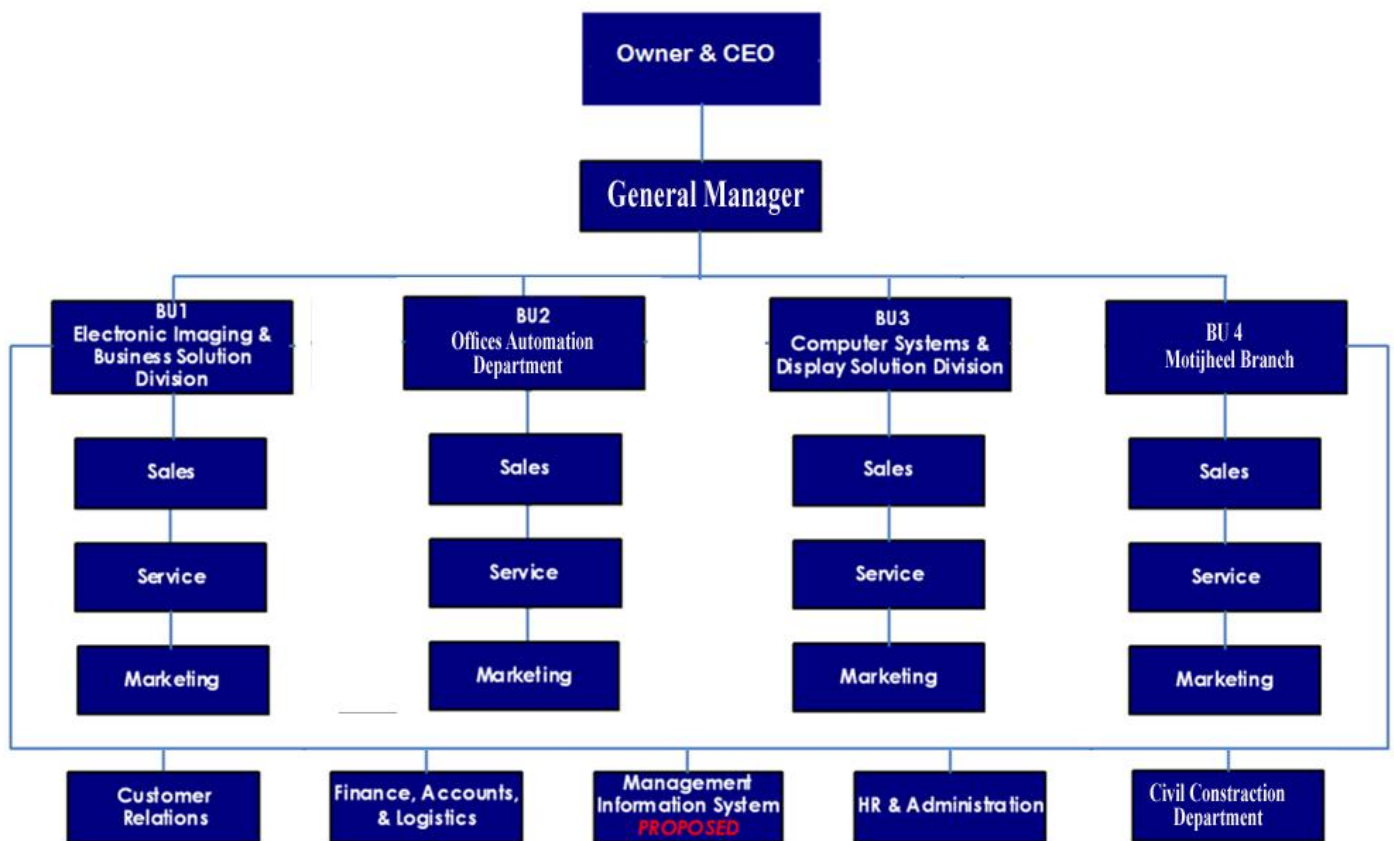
Owner & CEO

General Manager

BU1
Electronic Imaging & Business Solution Division

Sales

Service

Marketing

BU2
Offices Automation Department

Sales

Service

Marketing

BU3
Computer Systems & Display Solution Division

Sales

Service

Marketing

BU 4
Motijheel Branch

Sales

Service

Marketing

Customer Relations

Finance, Accounts, & Logistics

Management Information System
PROPOSED

HR & Administration

Civil Constraction Department